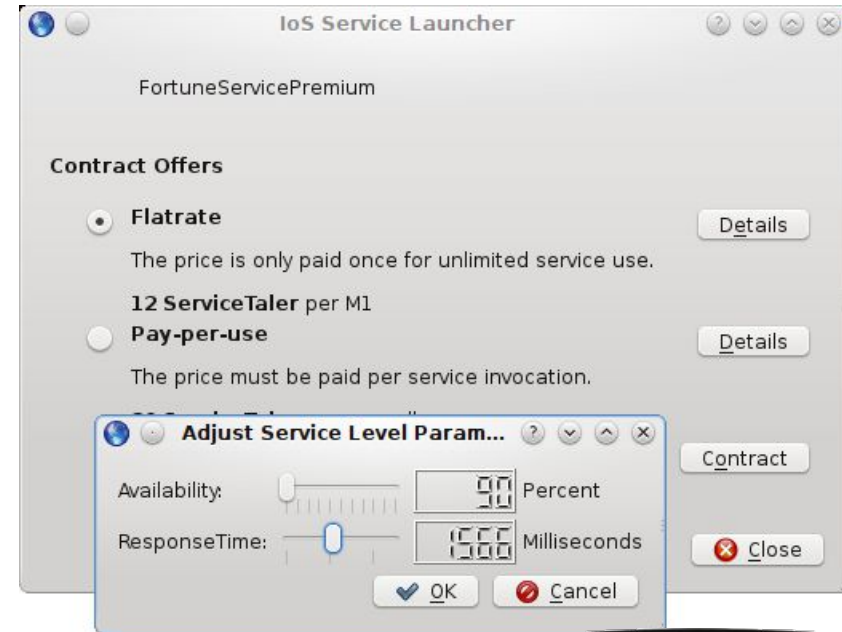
IoS Service Launcher

FortuneServicePremium

Contract Offers

Flatrate

Details

The price is only paid once for unlimited service use.

12 ServiceTaler per M1

Pay-per-use

Details

The price must be paid per service invocation.

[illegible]

Adjust Service Level Param...

Contract

Availability: 90 Percent

ResponseTime: 1566 Milliseconds

Close

OK

Cancel